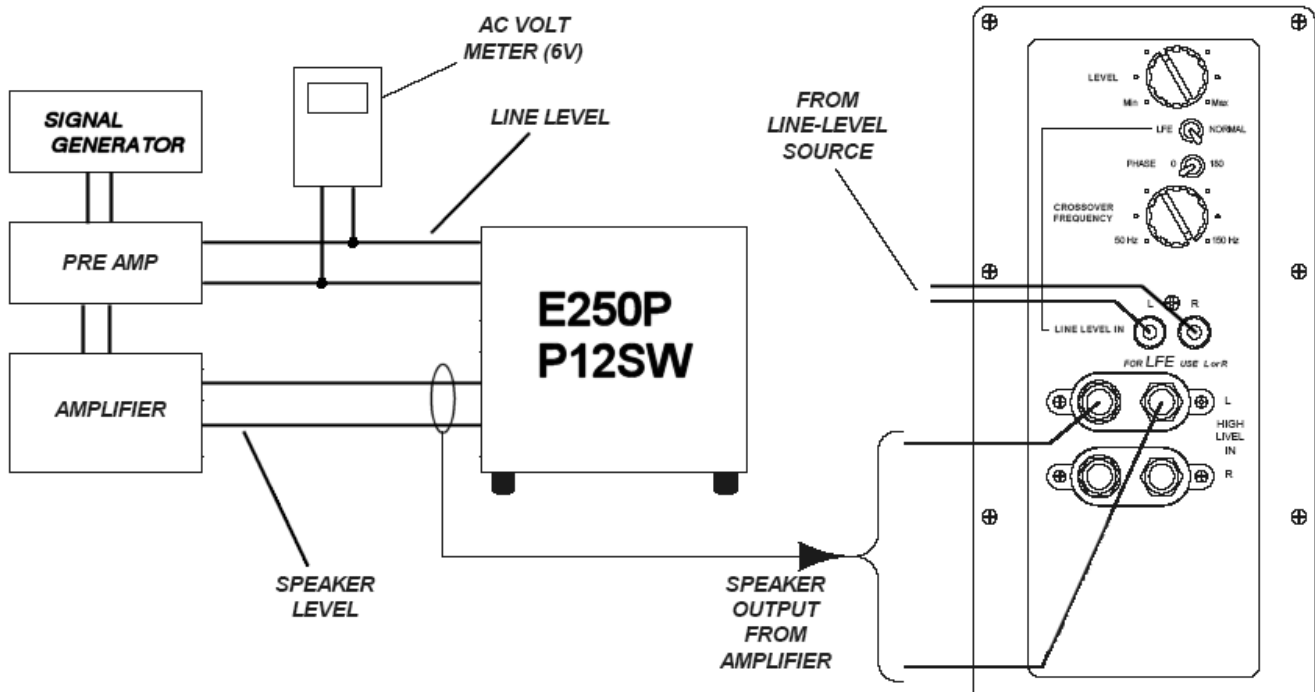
AC VOLT METER (6V)

SIGNAL GENERATOR

LINE LEVEL

PRE AMP

AMPLIFIER

E250P
P12SW

SPEAKER LEVEL

FROM LINE-LEVEL SOURCE

SPEAKER OUTPUT FROM AMPLIFIER

LEVEL
Min
Max

LFE
NORMAL

PHASE 0
180

CROSSOVER FREQUENCY
50 Hz
150 Hz

L
R
LINE LEVEL IN

FOR LFE USE L or R

L
HIGH LIVEL IN
R